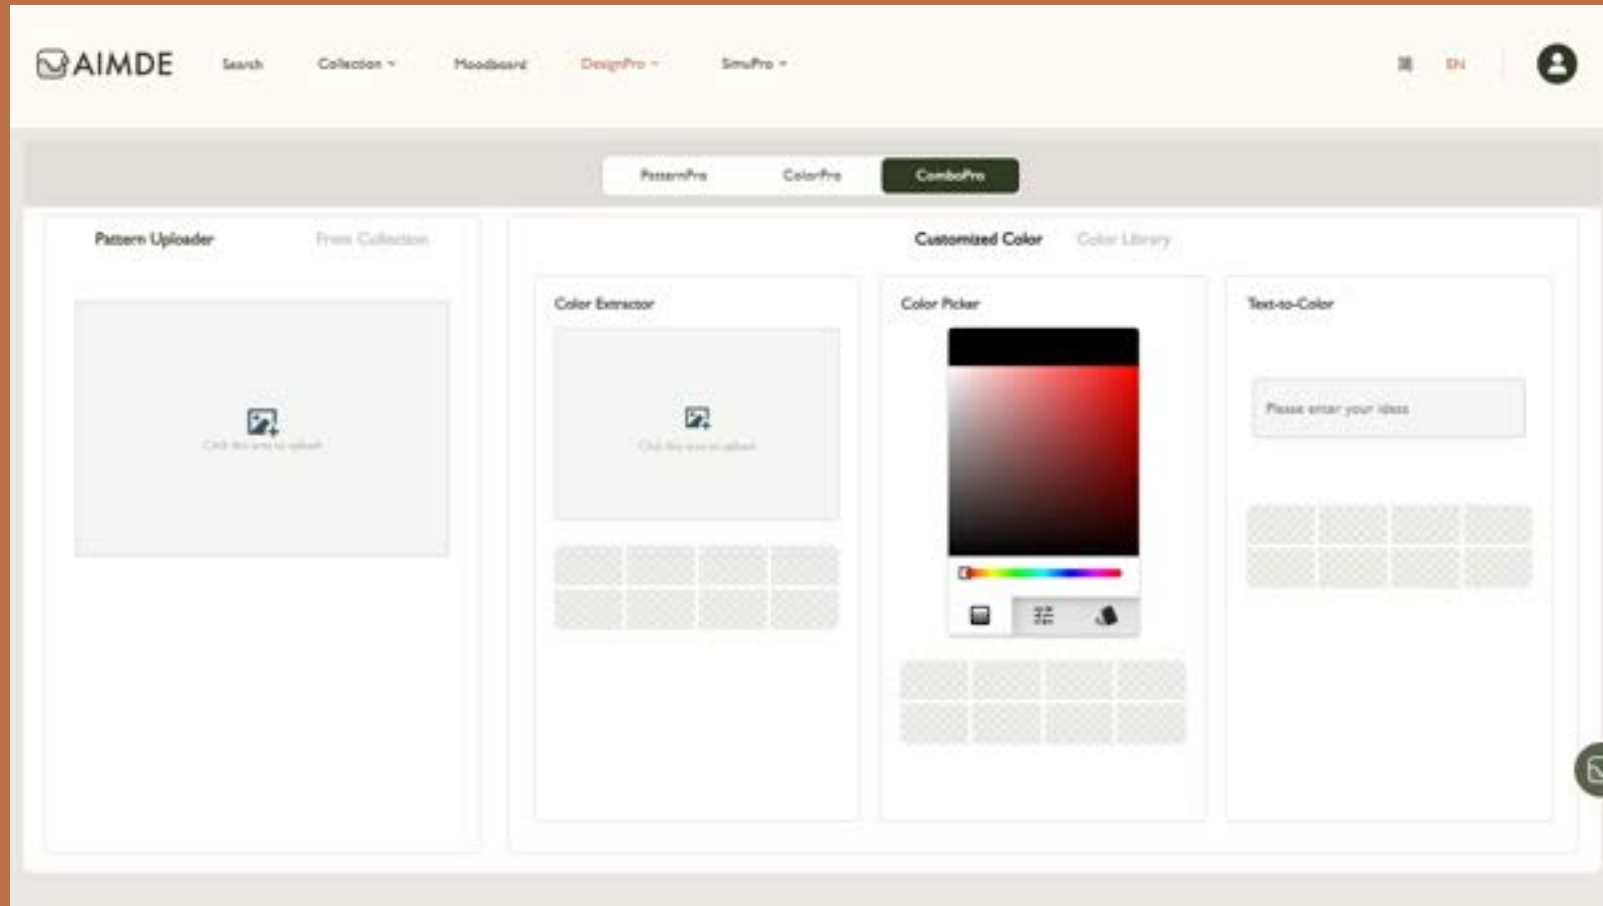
AIMDE

Search

Collection

Moodboard

DesignPro

SimuPro

EN

PatternPro

ColorPro

ComboPro

Pattern Uploader

From Collection

Click this area to upload

Customized Color

Color Library

Color Extractor

Click this area to upload

Color Picker

Text-to-Color

Please enter your ideas